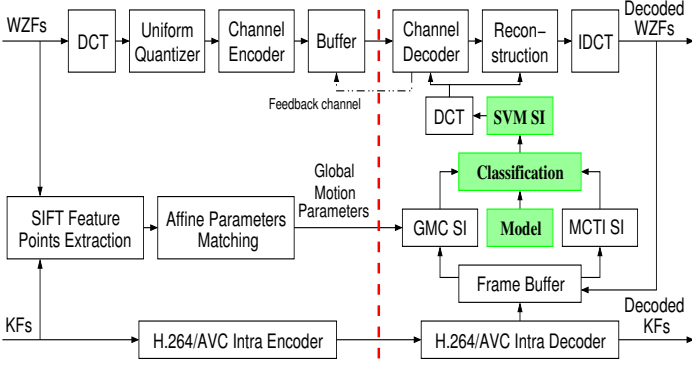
WZFs

DCT

Uniform Quantizer

Channel Encoder

Buffer

Channel Decoder

Reconstruction

IDCT

Decoded WZFs

Feedback channel

DCT

SVM SI

Classification

Global Motion Parameters

SIFT Feature Points Extraction

Affine Parameters Matching

GMC SI

Model

MCTI SI

Frame Buffer

KFs

H.264/AVC Intra Encoder

H.264/AVC Intra Decoder

Decoded KFs